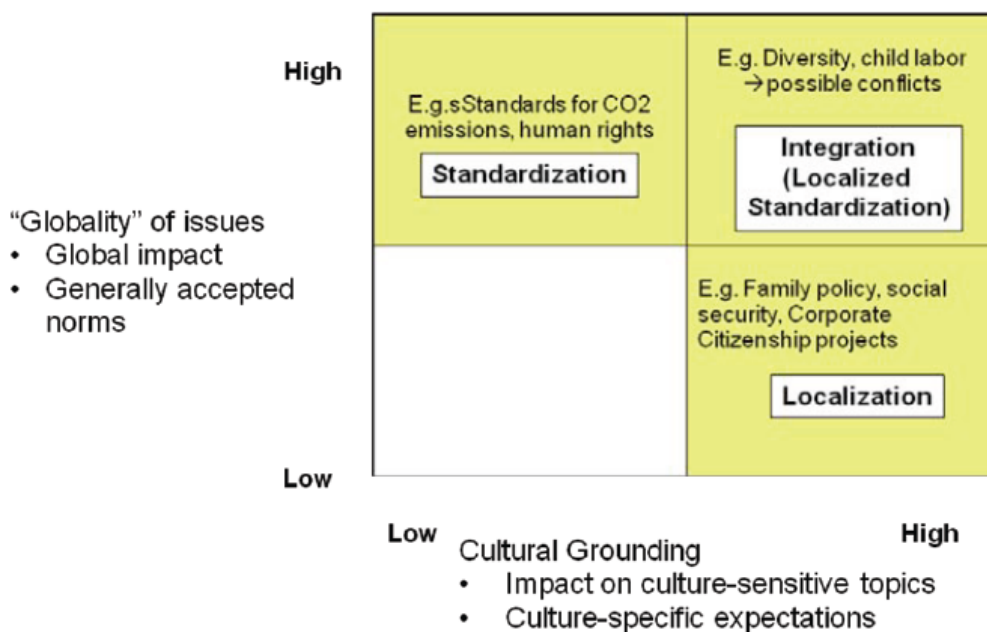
High

E.g.sStandards for CO2 emissions, human rights

Standardization

E.g. Diversity, child labor →possible conflicts

Integration (Localized Standardization)

"Globality" of issues
• Global impact
• Generally accepted norms

E.g. Family policy, social security, Corporate Citizenship projects

Localization

Low

Low

High

Cultural Grounding
• Impact on culture-sensitive topics
• Culture-specific expectations